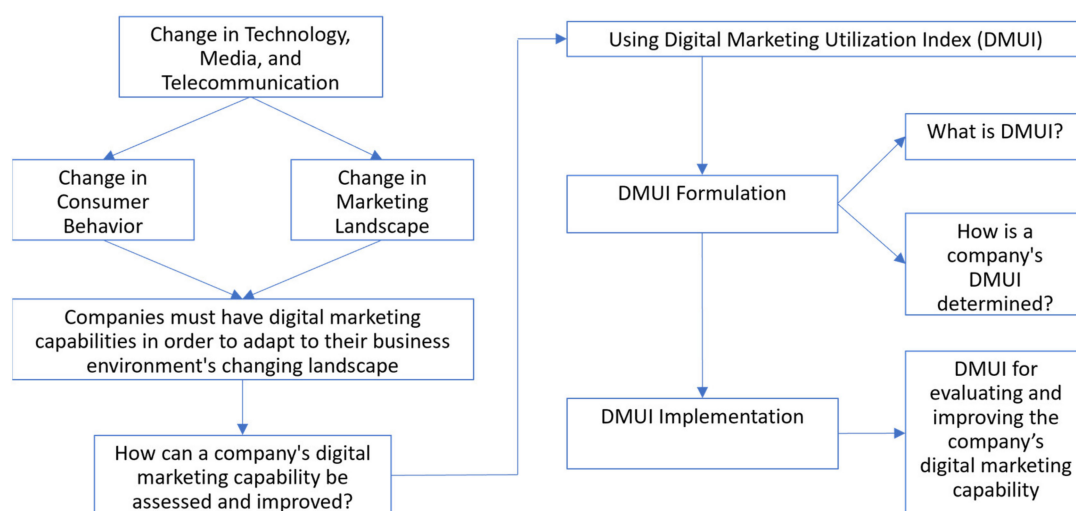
Change in Technology, Media, and Telecommunication

Change in Consumer Behavior

Change in Marketing Landscape

Companies must have digital marketing capabilities in order to adapt to their business environment's changing landscape

How can a company's digital marketing capability be assessed and improved?

Using Digital Marketing Utilization Index (DMUI)

DMUI Formulation

What is DMUI?

How is a company's DMUI determined?

DMUI Implementation

DMUI for evaluating and improving the company’s digital marketing capability